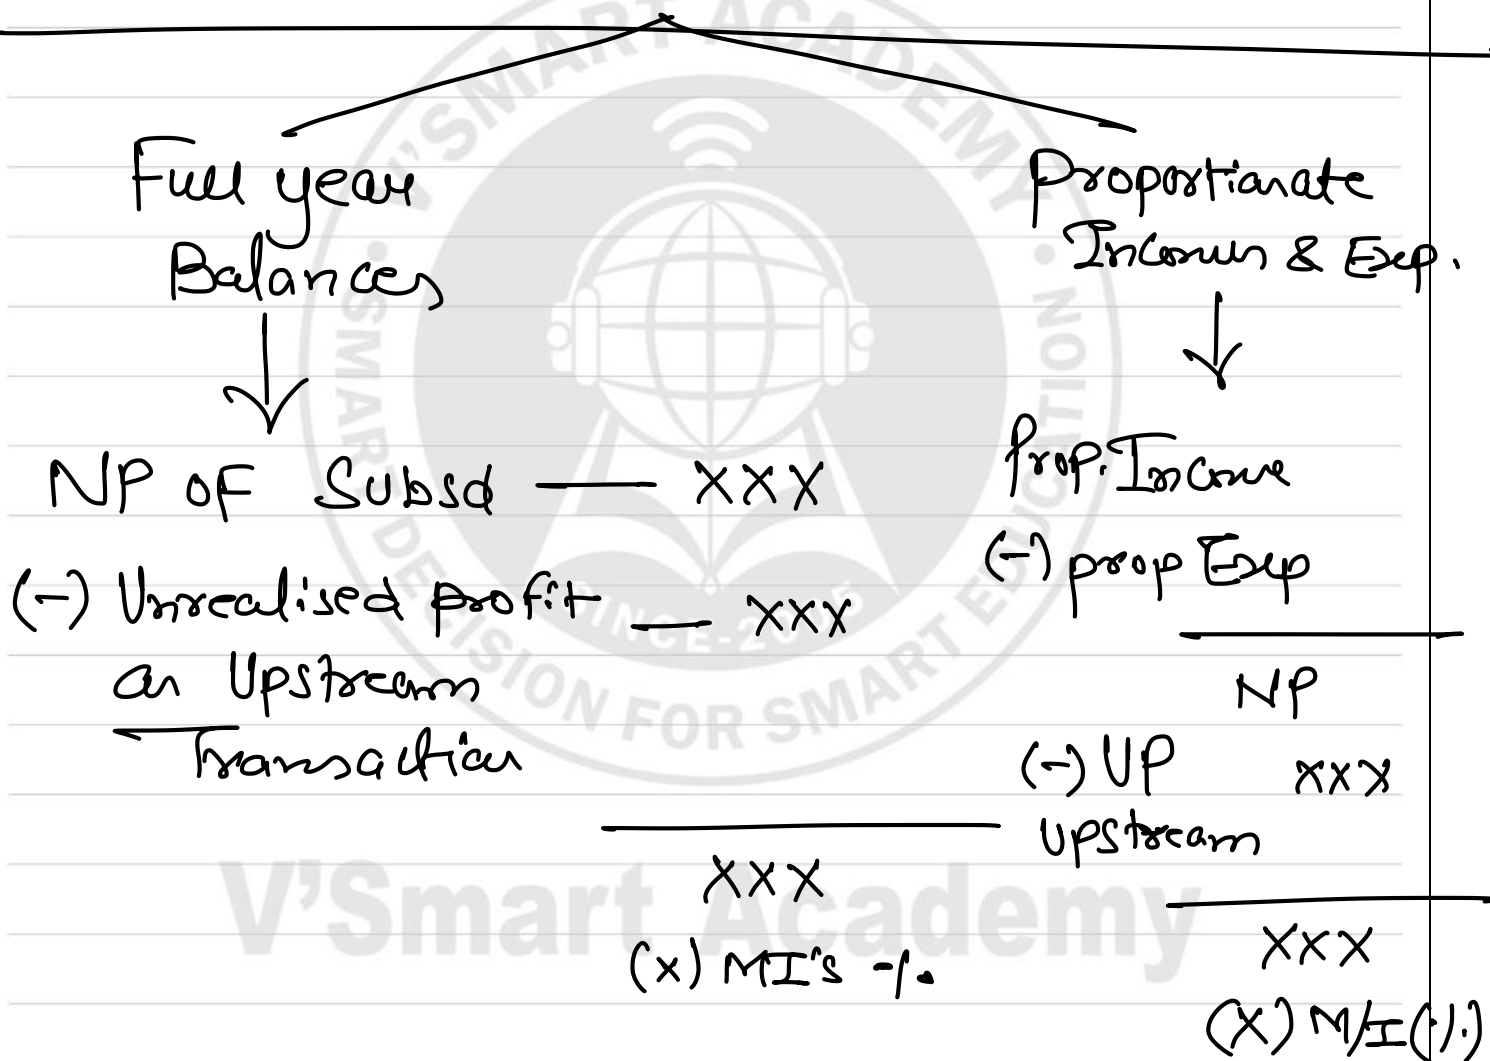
Full year Balances

NP of Subsd — xxx
(−) Unrealised profit on Upstream Transaction — xxx

xxx
(x) MI's %

Proportianate Income & Exp.

Prop. Income
(−) prop Exp

NP
(−) UP Upstream xxx

xxx
(x) M/I (%)

V'SMART ACADEMY
DECISION FOR SMART EDUCATION
SINCE 20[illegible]
V'Smart Academy